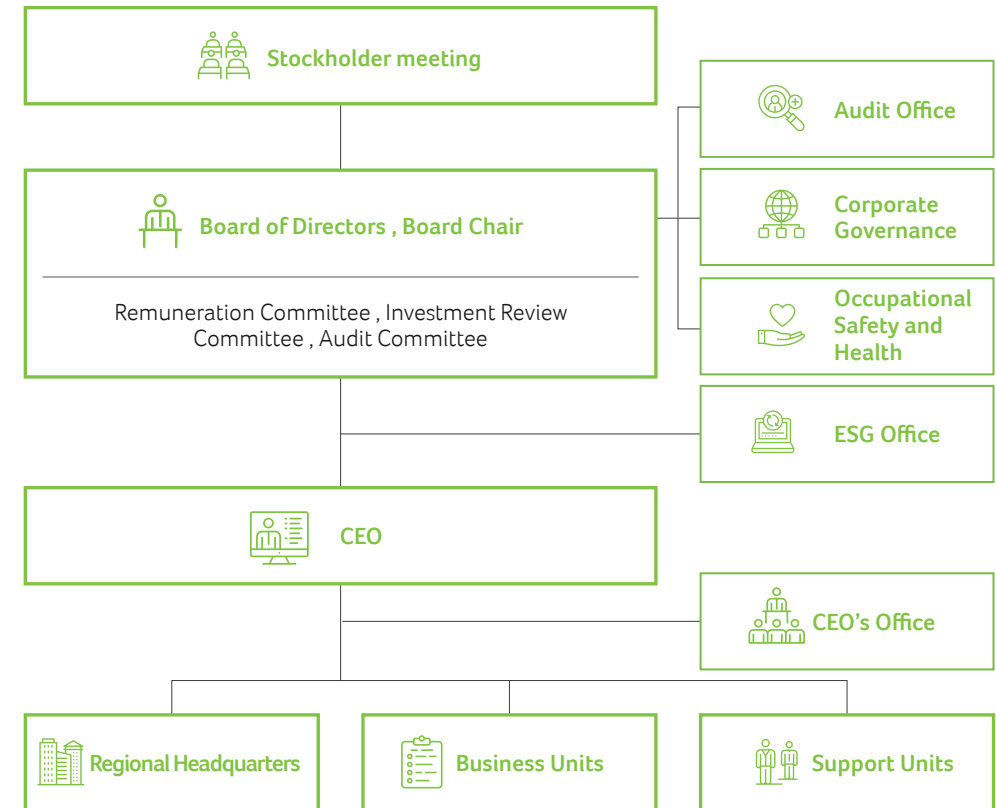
Stockholder meeting

Audit Office

Board of Directors , Board Chair

Corporate Governance

Remuneration Committee , Investment Review Committee , Audit Committee

Occupational Safety and Health

ESG Office

CEO

CEO's Office

Regional Headquarters

Business Units

Support Units